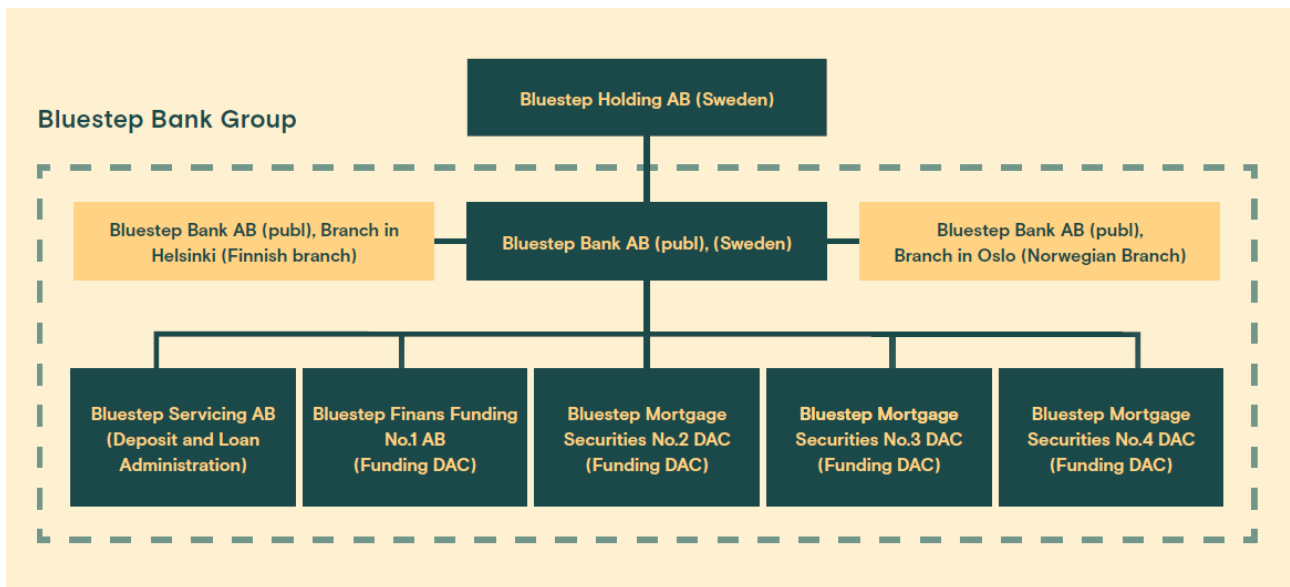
Bluestep Holding AB (Sweden)

Bluestep Bank Group

Bluestep Bank AB (publ), Branch in Helsinki (Finnish branch)

Bluestep Bank AB (publ), (Sweden)

Bluestep Bank AB (publ), Branch in Oslo (Norwegian Branch)

Bluestep Servicing AB (Deposit and Loan Administration)

Bluestep Finans Funding No.1 AB (Funding DAC)

Bluestep Mortgage Securities No.2 DAC (Funding DAC)

Bluestep Mortgage Securities No.3 DAC (Funding DAC)

Bluestep Mortgage Securities No.4 DAC (Funding DAC)